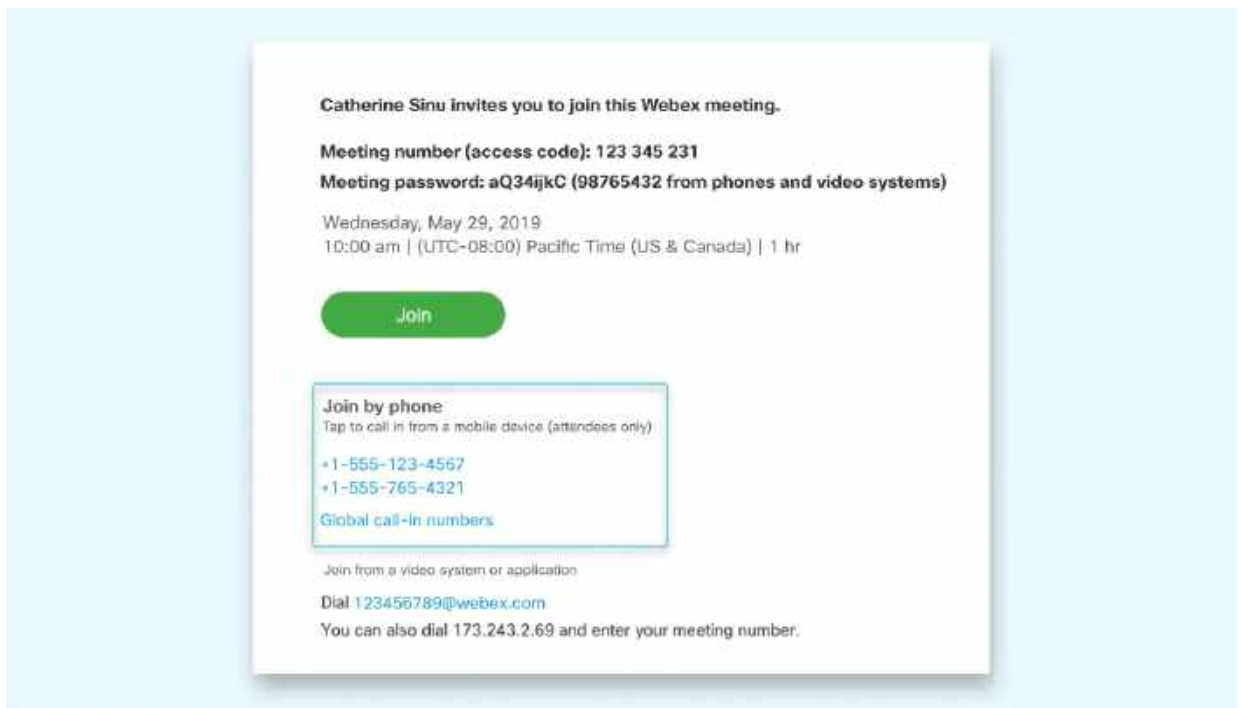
Catherine Sinu invites you to join this Webex meeting.

Meeting number (access code): 123 345 231

Meeting password: aQ34ijkC (98765432 from phones and video systems)

Wednesday, May 29, 2019
10:00 am | (UTC-08:00) Pacific Time (US & Canada) | 1 hr

Join

Join by phone
Tap to call in from a mobile device (attendees only)

+1-555-123-4567
+1-555-765-4321

Global call-in numbers

Join from a video system or application

Dial 123456789@webex.com

You can also dial 173.243.2.69 and enter your meeting number.